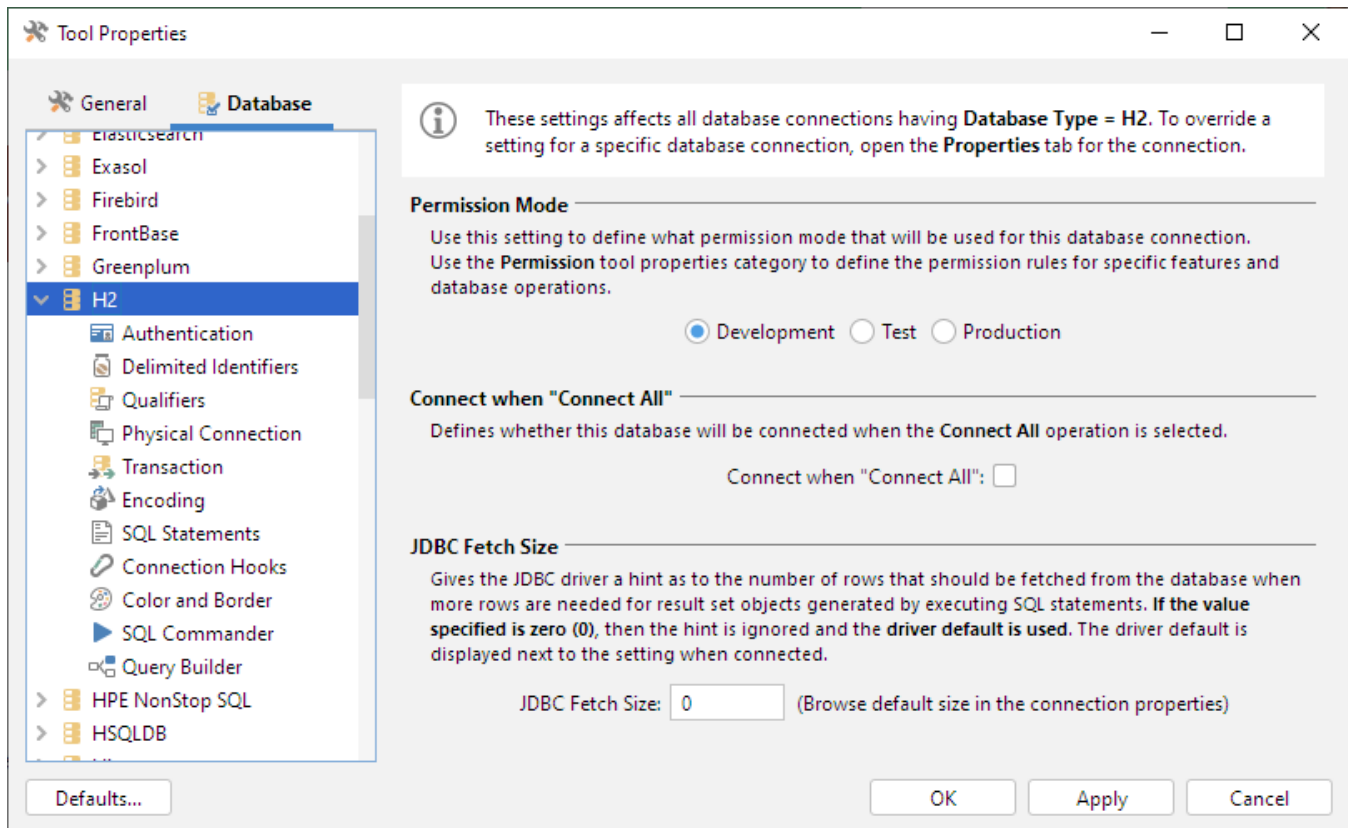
Tool Properties

General
Database

Elasticsearch
Exasol
Firebird
FrontBase
Greenplum
H2
Authentication
Delimited Identifiers
Qualifiers
Physical Connection
Transaction
Encoding
SQL Statements
Connection Hooks
Color and Border
SQL Commander
Query Builder
HPE NonStop SQL
HSQLDB
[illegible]

These settings affects all database connections having **Database Type = H2**. To override a setting for a specific database connection, open the **Properties** tab for the connection.

**Permission Mode**

Use this setting to define what permission mode that will be used for this database connection. Use the **Permission** tool properties category to define the permission rules for specific features and database operations.

Development Test Production

**Connect when "Connect All"**

Defines whether this database will be connected when the **Connect All** operation is selected.

Connect when "Connect All":

**JDBC Fetch Size**

Gives the JDBC driver a hint as to the number of rows that should be fetched from the database when more rows are needed for result set objects generated by executing SQL statements. **If the value specified is zero (0)**, then the hint is ignored and the **driver default is used**. The driver default is displayed next to the setting when connected.

JDBC Fetch Size: 0 (Browse default size in the connection properties)

Defaults...
OK
Apply
Cancel